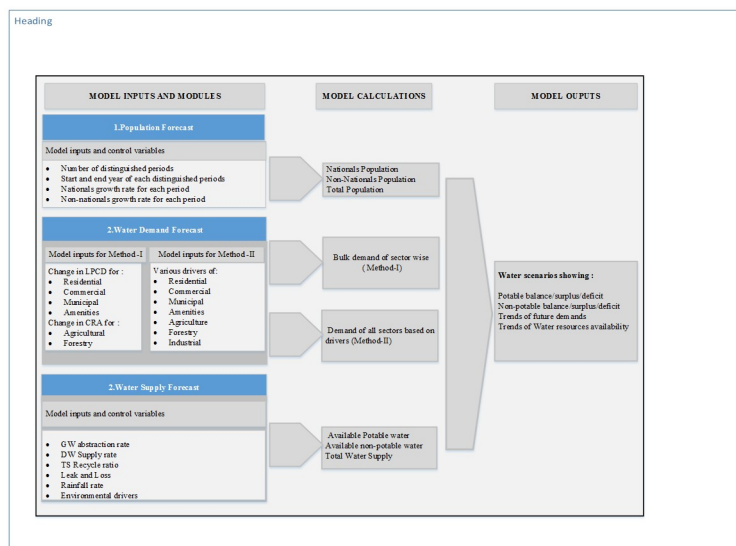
Heading

MODEL INPUTS AND MODULES

MODEL CALCULATIONS

MODEL OUPUTS

1.Population Forecast

Model inputs and control variables

- Number of distinguished periods
- Start and end year of each distinguished periods
- Nationals growth rate for each period
- Non-nationals growth rate for each period

Nationals Population
Non-Nationals Population
Total Population

2.Water Demand Forecast

Model inputs for Method -I

Change in LPCD for :
- Residential
- Commercial
- Municipal
- Amenities

Change in CRA for :
- Agricultural
- Forestry

Model inputs for Method -II

Various drivers of:
- Residential
- Commercial
- Municipal
- Amenities
- Agriculture
- Forestry
- Industrial

Bulk demand of sector wise ( Method-I)

Demand of all sectors based on drivers (Method-II)

Water scenarios showing :

Potable balance/surplus/deficit
Non-potable balance/surplus/deficit
Trends of future demands
Trends of Water resources availability

2.Water Supply Forecast

Model inputs and control variables

- GW abstraction rate
- DW Supply rate
- TS Recycle ratio
- Leak and Loss
- Rainfall rate
- Environmental drivers

Available Potable water
Available non-potable water
Total Water Supply